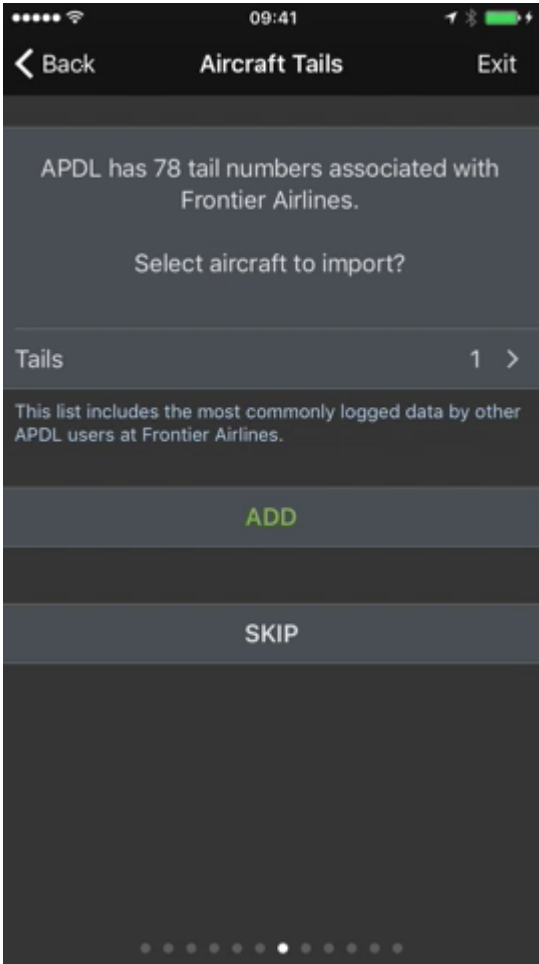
09:41

Back

Aircraft Tails

Exit

APDL has 78 tail numbers associated with Frontier Airlines.

Select aircraft to import?

Tails

1

This list includes the most commonly logged data by other APDL users at Frontier Airlines.

ADD

SKIP